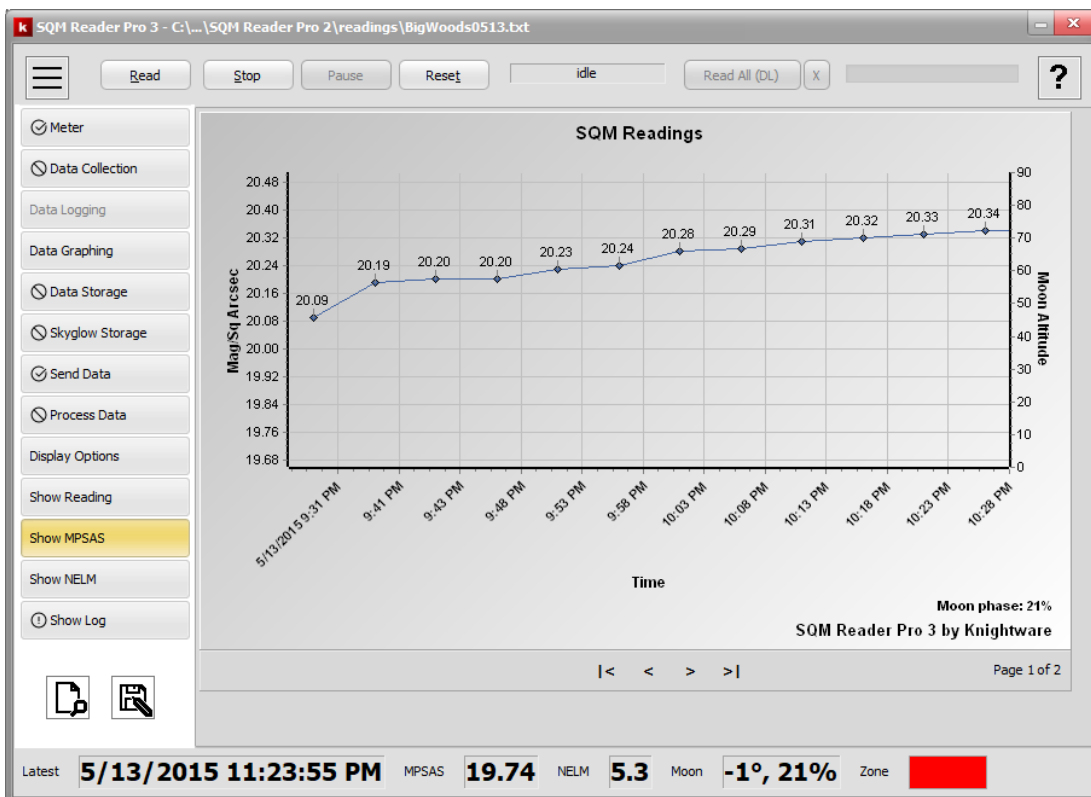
k SQM Reader Pro 3 - C:\...\SQM Reader Pro 2\readings\BigWoods0513.txt

Read Stop Pause Reset idle Read All (DL) X ?

Meter
Data Collection
Data Logging
Data Graphing
Data Storage
Skyglow Storage
Send Data
Process Data
Display Options
Show Reading
Show MPSAS
Show NELM
Show Log

SQM Readings

Mag/Sq Arcsec
20.48
20.40
20.32
20.24
20.16
20.08
20.00
19.92
19.84
19.76
19.68

Moon Altitude
90
80
70
60
50
40
30
20
10
0

20.09 20.19 20.20 20.20 20.23 20.24 20.28 20.29 20.31 20.32 20.33 20.34

5/13/2015 9:31 PM
9:41 PM
9:43 PM
9:48 PM
9:53 PM
9:58 PM
10:03 PM
10:08 PM
10:13 PM
10:18 PM
10:23 PM
10:28 PM

Time

Moon phase: 21%
SQM Reader Pro 3 by Knightware

|< < > >| Page 1 of 2

Latest 5/13/2015 11:23:55 PM MPSAS 19.74 NELM 5.3 Moon -1°, 21% Zone